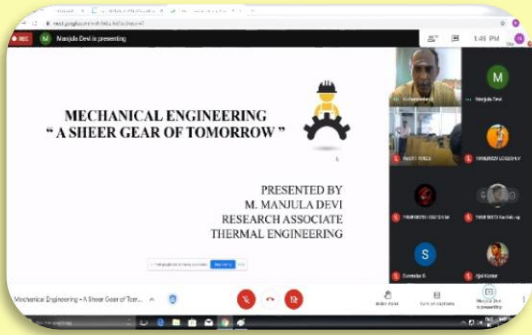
REC
M Manjula Devi is presenting
1:49 PM

MECHANICAL ENGINEERING
" A SHEER GEAR OF TOMORROW "

PRESENTED BY
M. MANJULA DEVI
RESEARCH ASSOCIATE
THERMAL ENGINEERING

M
Manjula Devi
S
Surendar B

Mechanical Engineering - A Sheer Gear of Tom...